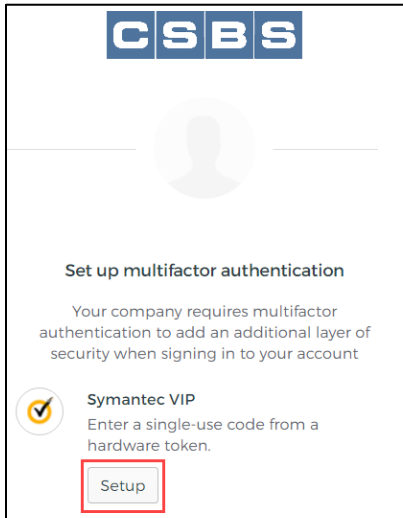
CSBS

Set up multifactor authentication

Your company requires multifactor authentication to add an additional layer of security when signing in to your account

Symantec VIP
Enter a single-use code from a hardware token.

Setup